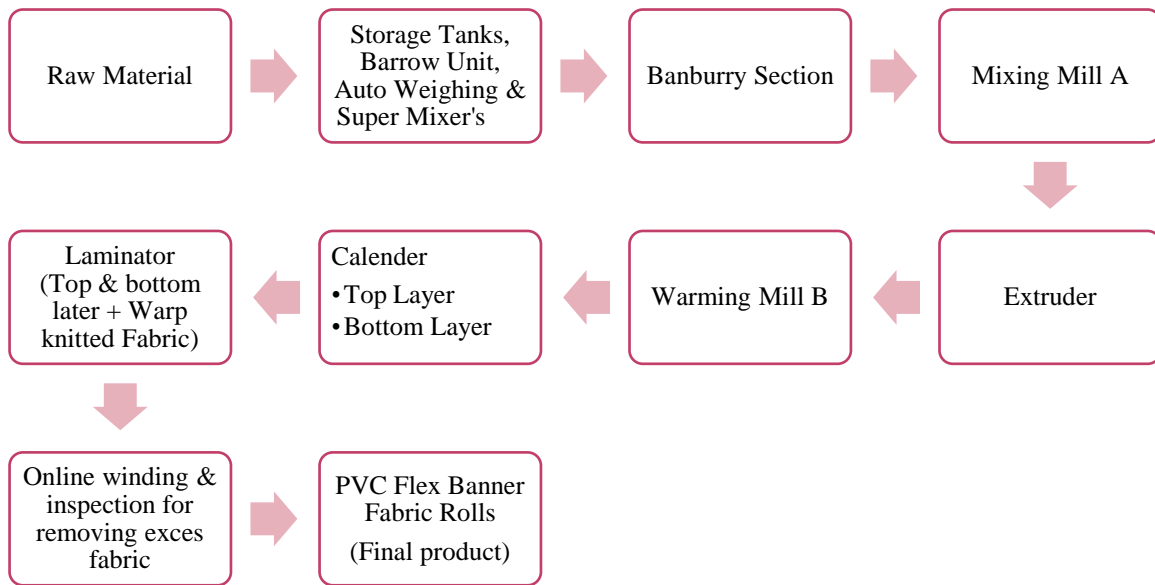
Raw Material

Storage Tanks, Barrow Unit, Auto Weighing & Super Mixer's

Banburry Section

Mixing Mill A

Extruder

Warming Mill B

Calender
• Top Layer
• Bottom Layer

Laminator (Top & bottom later + Warp knitted Fabric)

Online winding & inspection for removing exces fabric

PVC Flex Banner Fabric Rolls
(Final product)